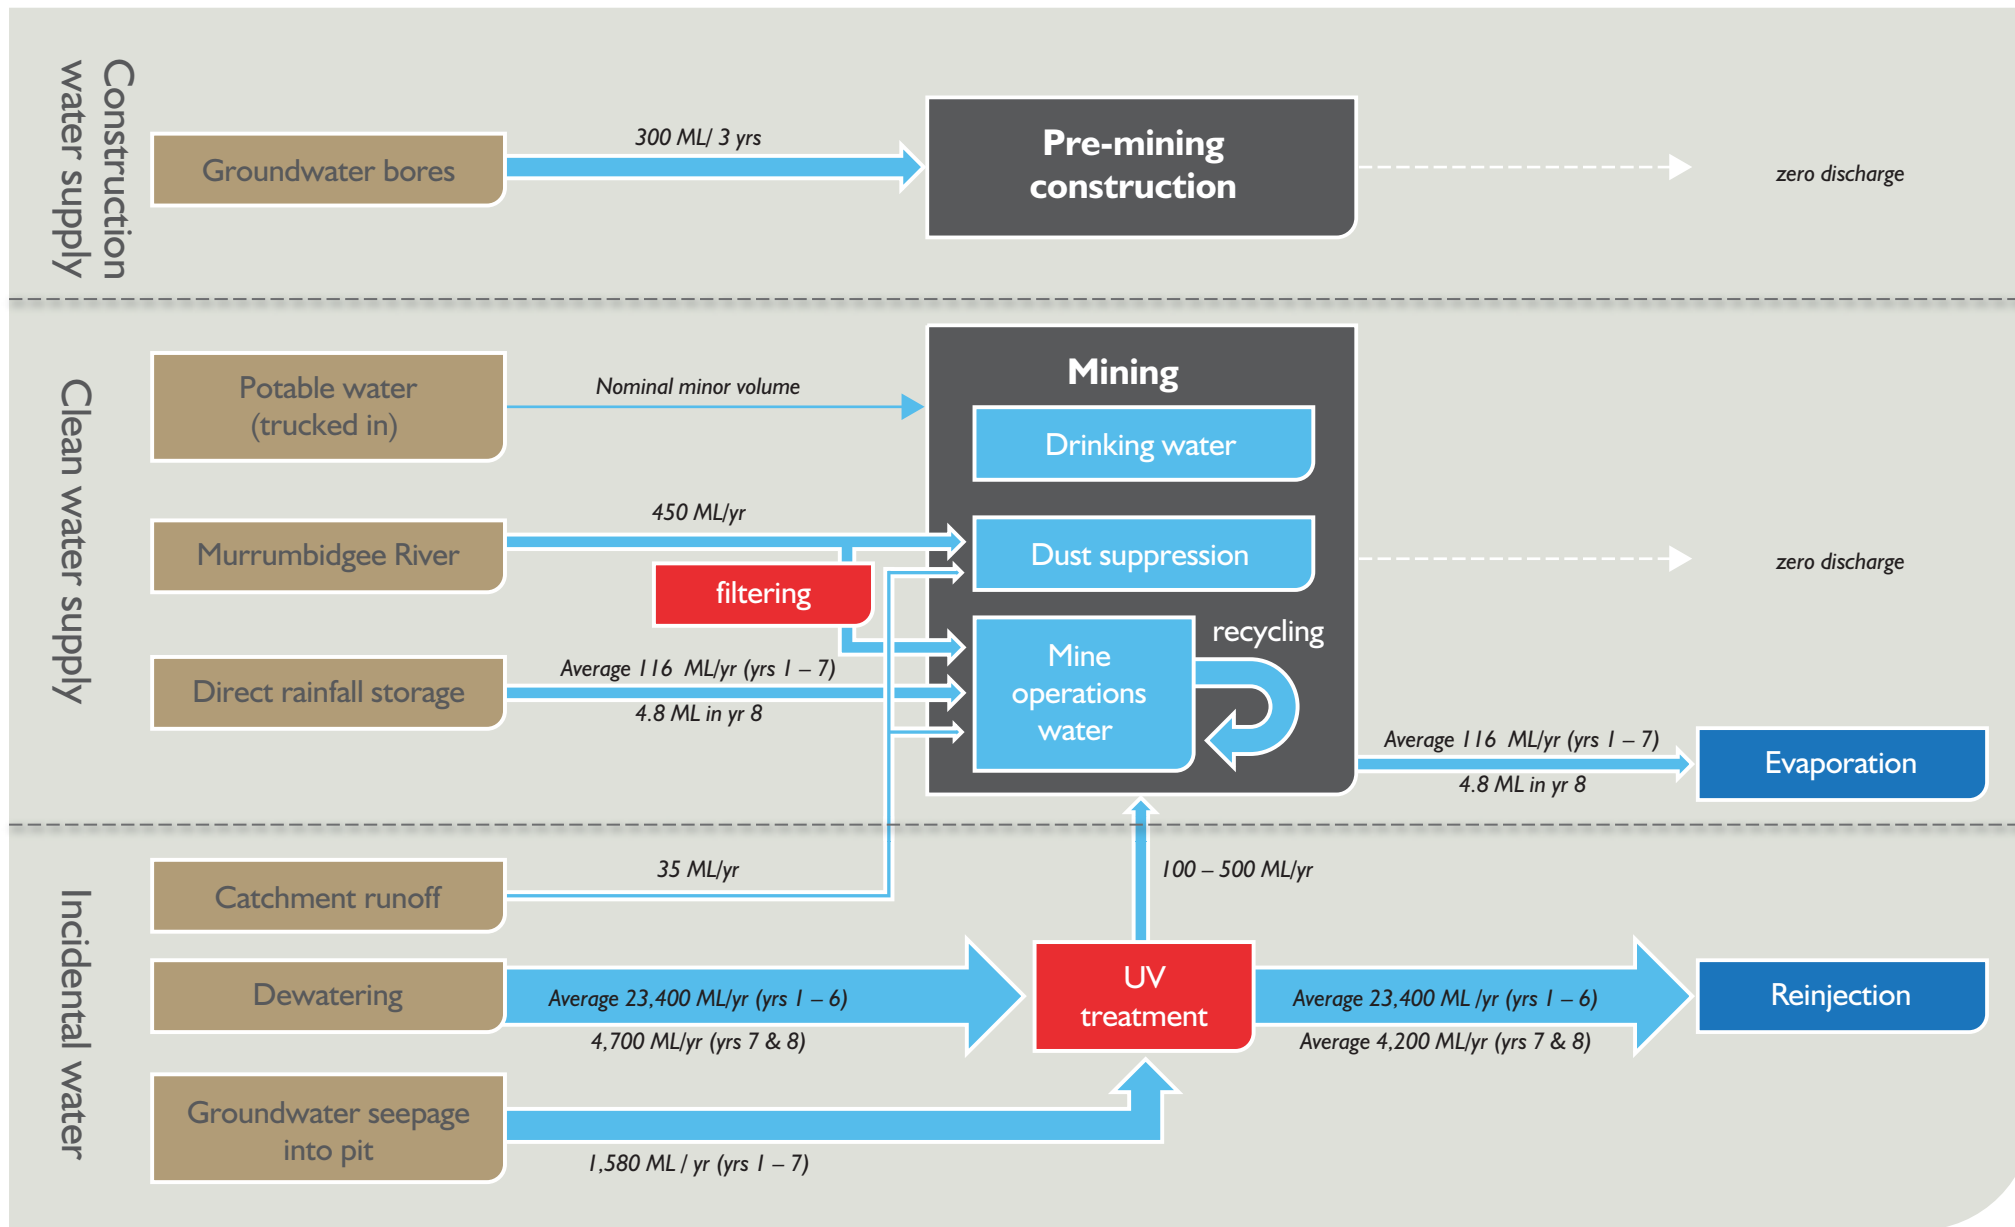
Construction water supply

Groundwater bores

300 ML/ 3 yrs

Pre-mining construction

zero discharge

Clean water supply

Potable water (trucked in)

Nominal minor volume

Mining

Drinking water

Murrumbidgee River

450 ML/yr

Dust suppression

zero discharge

filtering

recycling

Mine operations water

Direct rainfall storage

Average 116 ML/yr (yrs 1 – 7)

4.8 ML in yr 8

Average 116 ML/yr (yrs 1 – 7)

4.8 ML in yr 8

Evaporation

Incidental water

Catchment runoff

35 ML/yr

100 – 500 ML/yr

Dewatering

Average 23,400 ML/yr (yrs 1 – 6)

4,700 ML/yr (yrs 7 & 8)

UV treatment

Average 23,400 ML /yr (yrs 1 – 6)

Average 4,200 ML/yr (yrs 7 & 8)

Reinjection

Groundwater seepage into pit

1,580 ML / yr (yrs 1 – 7)